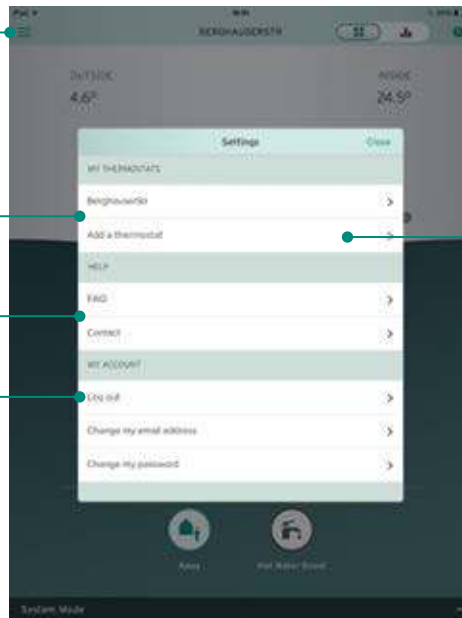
iPad

BERGHAUSERSTR

OUTSIDE
4.6°

INSIDE
24.5°

Settings
Close

MY THERMOSTATS

Berghauserstr
Add a thermostat

HELP

FAQ
Contact

MY ACCOUNT

Log out
Change my email address
Change my password

Away
Hot Water Boost

System Mode